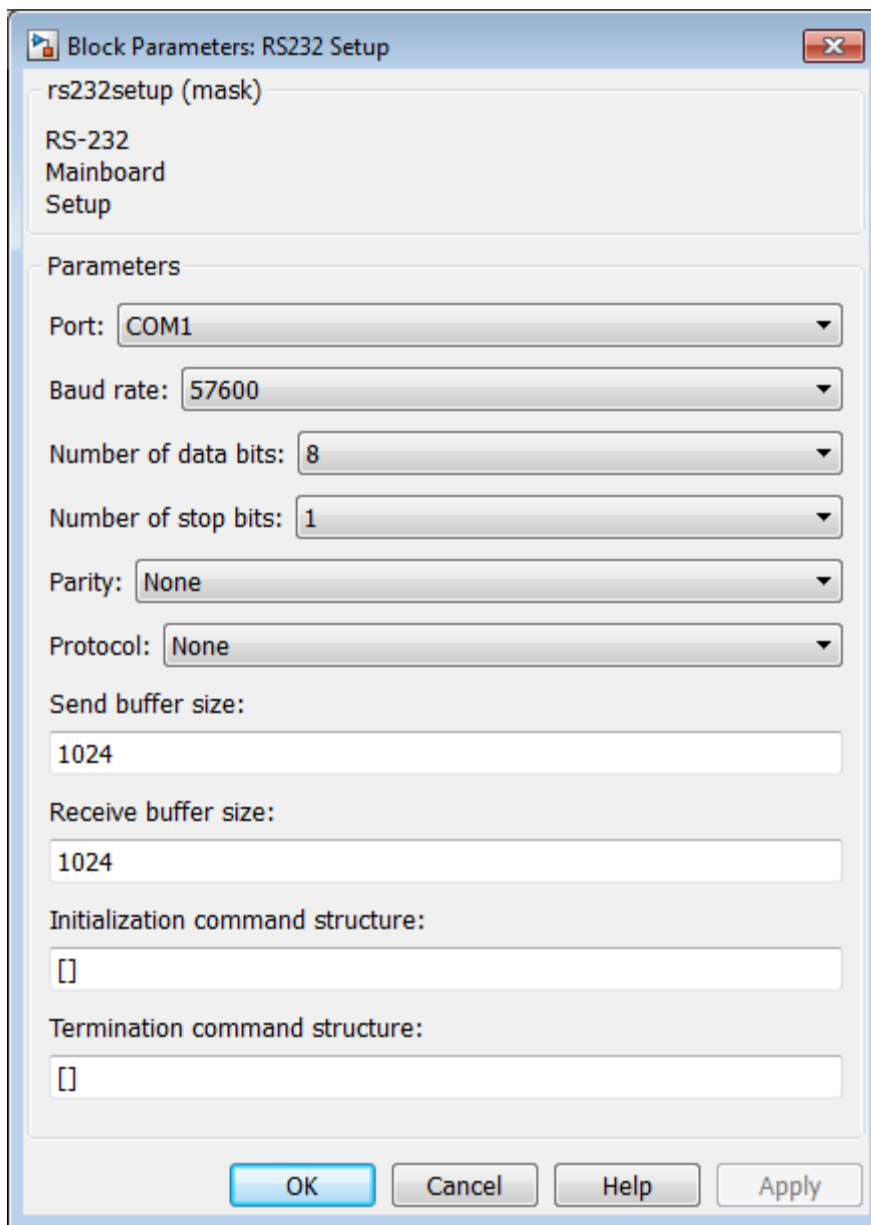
Block Parameters: RS232 Setup

rs232setup (mask)

RS-232
Mainboard
Setup

Parameters

Port: COM1

Baud rate: 57600

Number of data bits: 8

Number of stop bits: 1

Parity: None

Protocol: None

Send buffer size:

1024

Receive buffer size:

1024

Initialization command structure:

[]

Termination command structure:

[]

OK Cancel Help Apply